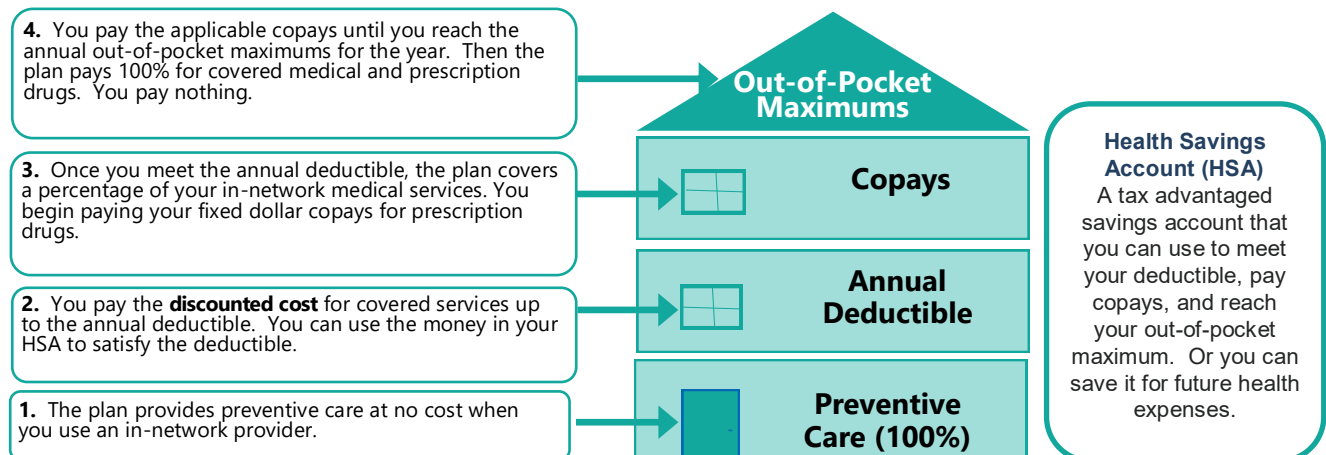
**4.** You pay the applicable copays until you reach the annual out-of-pocket maximums for the year. Then the plan pays 100% for covered medical and prescription drugs. You pay nothing.

**3.** Once you meet the annual deductible, the plan covers a percentage of your in-network medical services. You begin paying your fixed dollar copays for prescription drugs.

**2.** You pay the **discounted cost** for covered services up to the annual deductible. You can use the money in your HSA to satisfy the deductible.

**1.** The plan provides preventive care at no cost when you use an in-network provider.

Out-of-Pocket Maximums

Copays

Annual Deductible

Preventive Care (100%)

**Health Savings Account (HSA)**
A tax advantaged savings account that you can use to meet your deductible, pay copays, and reach your out-of-pocket maximum. Or you can save it for future health expenses.